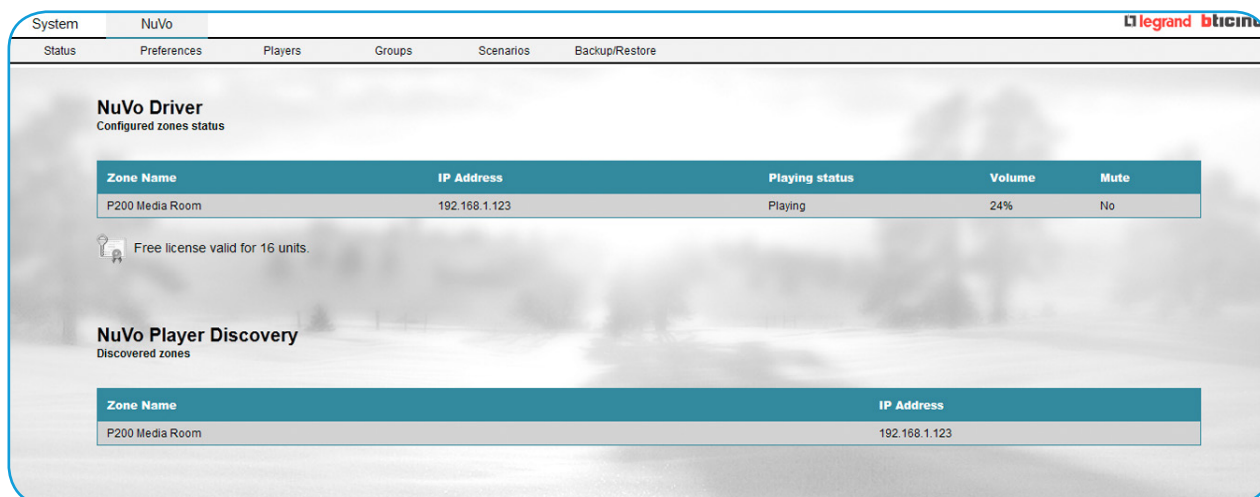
System NuVo

legrand bticino

Status Preferences Players Groups Scenarios Backup/Restore

NuVo Driver
Configured zones status

| Zone Name | IP Address | Playing status | Volume | Mute |
|---|---|---|---|---|
| P200 Media Room | 192.168.1.123 | Playing | 24% | No |

Free license valid for 16 units.

NuVo Player Discovery
Discovered zones

| Zone Name | IP Address |
|---|---|
| P200 Media Room | 192.168.1.123 |